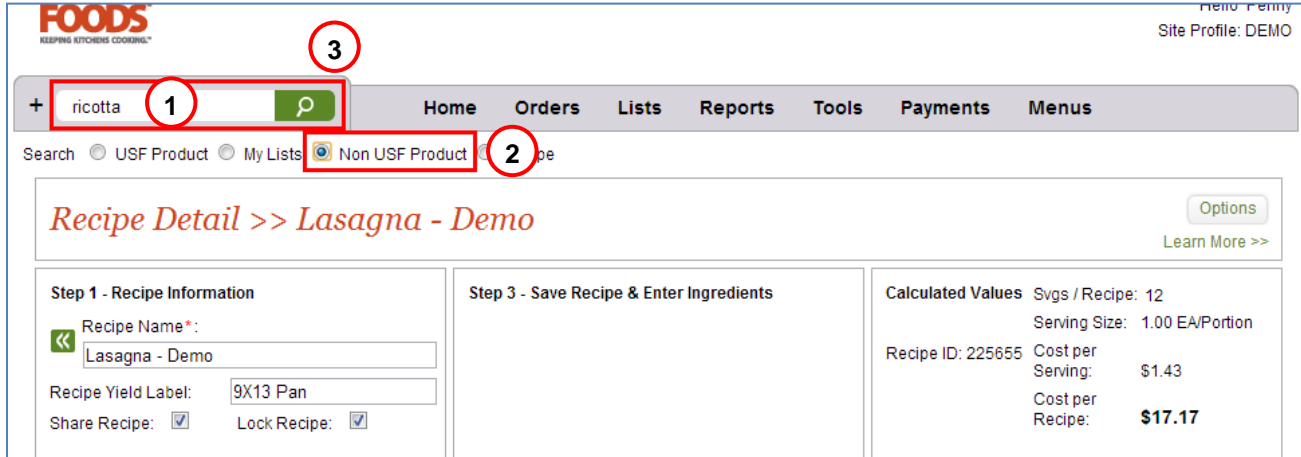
FOODS
KEEPING KITCHENS COOKING.™

Hello Penny
Site Profile: DEMO

3

+ ricotta 1

Home Orders Lists Reports Tools Payments Menus

Search USF Product My Lists Non USF Product 2 pe

Recipe Detail >> Lasagna - Demo

Options
Learn More >>

Step 1 - Recipe Information

Recipe Name*:
Lasagna - Demo
Recipe Yield Label: 9X13 Pan
Share Recipe: ☑ Lock Recipe: ☑

Step 3 - Save Recipe & Enter Ingredients

Calculated Values Svgs / Recipe: 12
Serving Size: 1.00 EA/Portion
Recipe ID: 225655 Cost per Serving: $1.43
Cost per Recipe: $17.17